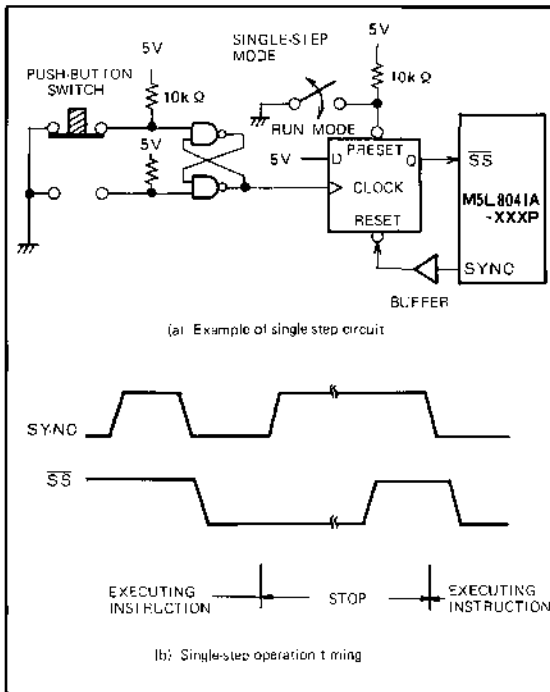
5V

SINGLE-STEP MODE

5V

PUSH-BUTTON SWITCH

10k Ω

10k Ω

RUN MODE

5V

5V

D

PRESET

Q

$\overline{SS}$

CLOCK

M5L8041A -XXXP

RESET

SYNC

BUFFER

(a) Example of single step circuit

SYNC

$\overline{SS}$

EXECUTING INSTRUCTION

STOP

EXECUTING INSTRUCTION

(b) Single-step operation timing